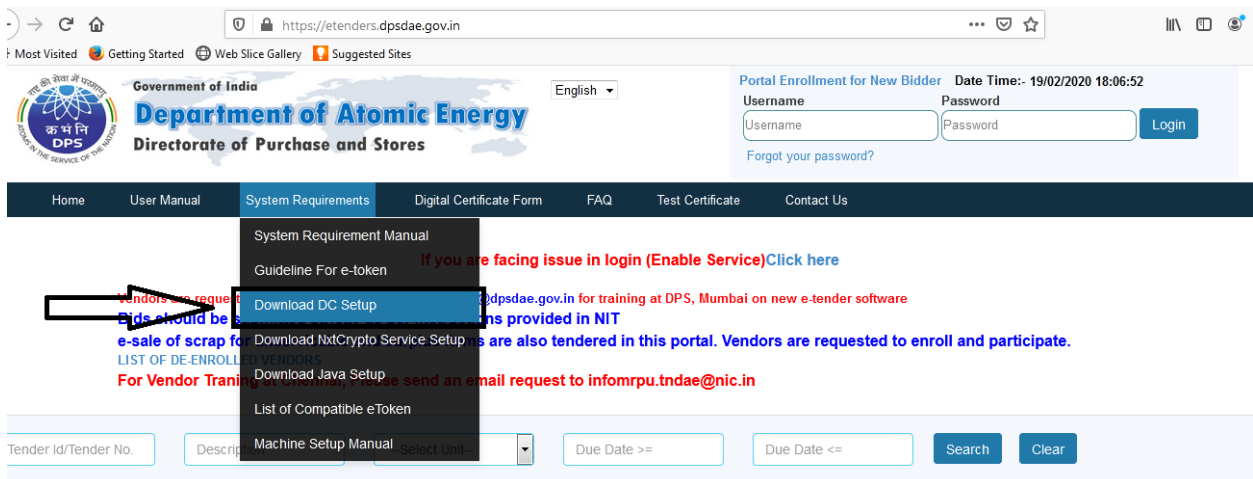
https://etenders.dpsdae.gov.in

Most Visited Getting Started Web Slice Gallery Suggested Sites

Government of India
Department of Atomic Energy
Directorate of Purchase and Stores

क्र भं नि
DPS
IN THE SERVICE OF THE NATION

English

Portal Enrollment for New Bidder Date Time:- 19/02/2020 18:06:52
Username
Password
Username
Password
Login
Forgot your password?

Home User Manual System Requirements Digital Certificate Form FAQ Test Certificate Contact Us

System Requirement Manual
Guideline For e-token
Download DC Setup
Download NxtCrypto Service Setup
Download Java Setup
List of Compatible eToken
Machine Setup Manual

If you are facing issue in login (Enable Service)Click here

Vendors are request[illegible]@dpsdae.gov.in for training at DPS, Mumbai on new e-tender software
Bids should be s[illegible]s provided in NIT
e-sale of scrap fo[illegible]s are also tendered in this portal. Vendors are requested to enroll and participate.
LIST OF DE-ENROLLED VENDORS
For Vendor Traning at Chennai, Please send an email request to infomrpu.tndae@nic.in

Tender Id/Tender No.
Descrip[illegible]
--Select Unit--
Due Date >=
Due Date <=
Search
Clear